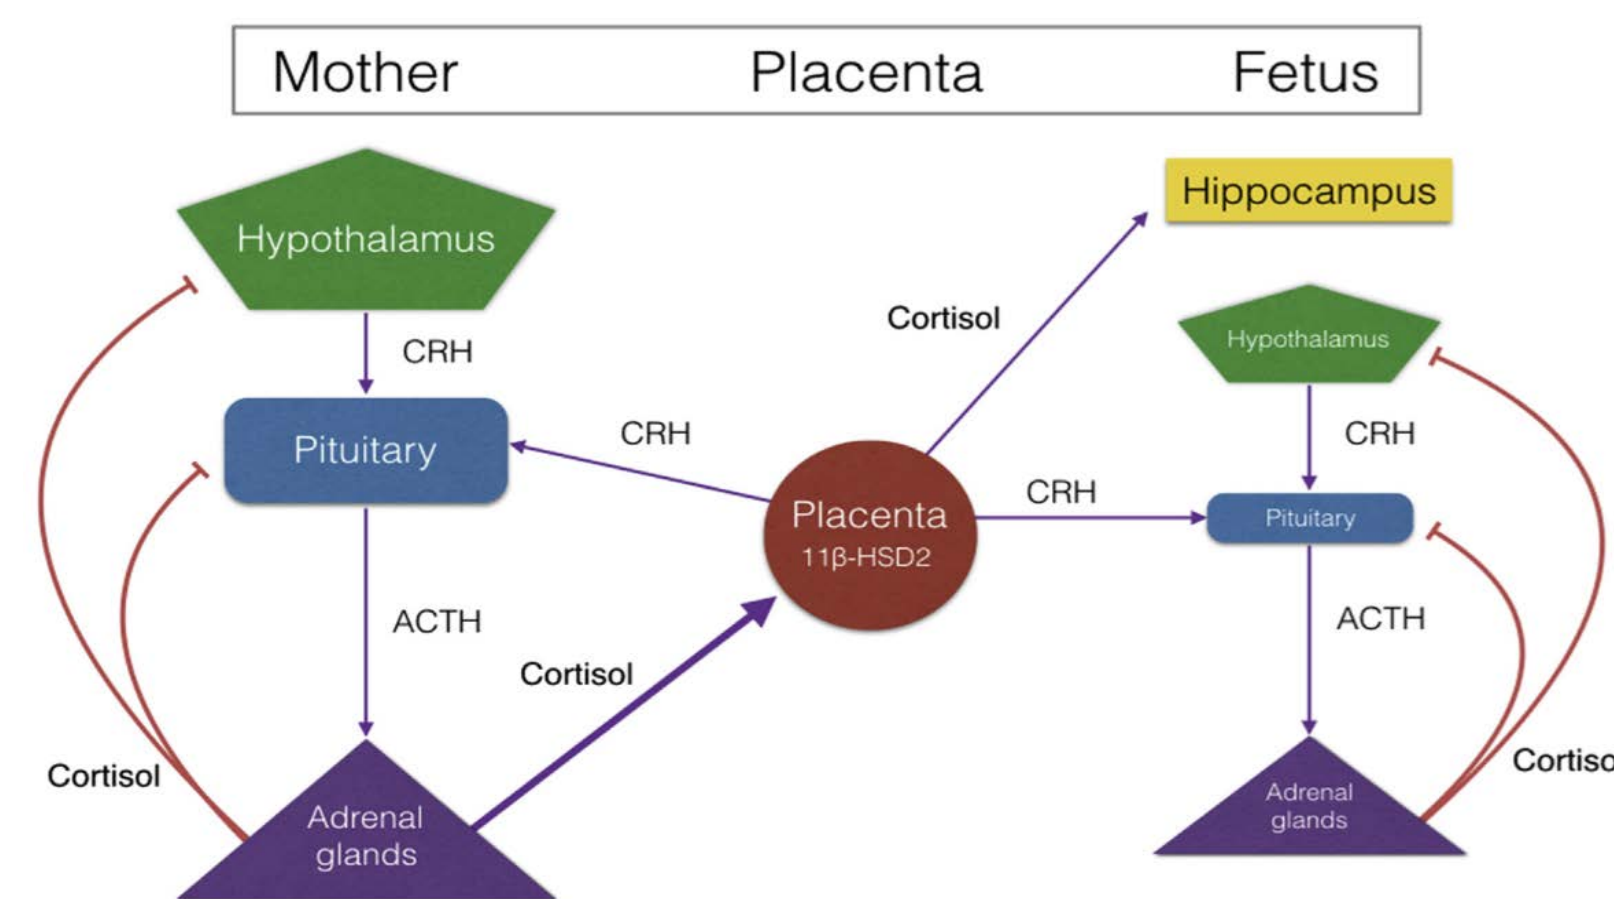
Mother Placenta Fetus

Hippocampus

Hypothalamus

Cortisol

Hypothalamus

CRH

CRH

Pituitary

CRH

CRH

Placenta
11β-HSD2

Pituitary

ACTH

ACTH

Cortisol

Cortisol

Adrenal glands

Adrenal glands

Cortis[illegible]